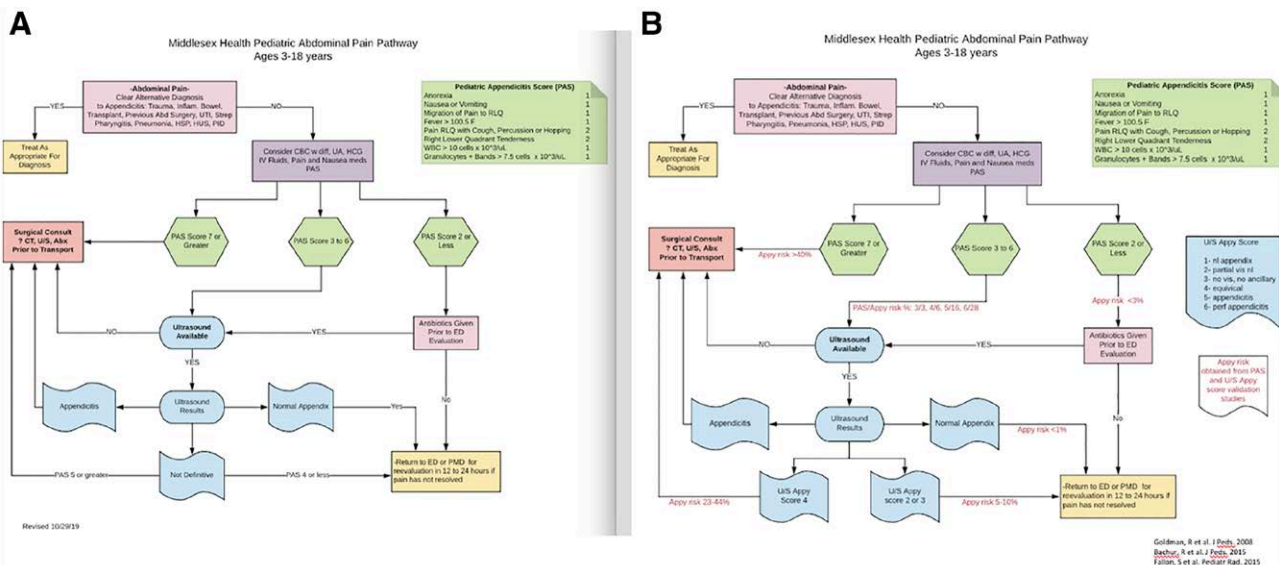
A

Middlesex Health Pediatric Abdominal Pain Pathway
Ages 3-18 years

-Abdominal Pain-
Clear Alternative Diagnosis to Appendicitis: Trauma, Inflam. Bowel, Transplant, Previous Abd Surgery, UTI, Strep Pharyngitis, Pneumonia, HSP, HUS, PID

YES

NO

Treat As Appropriate For Diagnosis

Pediatric Appendicitis Score (PAS)

| | |
|---|---|
| Anorexia | 1 |
| Nausea or Vomiting | 1 |
| Migration of Pain to RLQ | 1 |
| Fever > 100.5 F | 1 |
| Pain RLQ with Cough, Percussion or Hopping | 2 |
| Right Lower Quadrant Tenderness | 2 |
| WBC > 10 cells x 10^3/uL | 1 |
| Granulocytes + Bands > 7.5 cells x 10^3/uL | 1 |

Consider CBC w diff, UA, HCG
IV Fluids, Pain and Nausea meds
PAS

Surgical Consult
? CT, U/S, Abx
Prior to Transport

PAS Score 7 or Greater

PAS Score 3 to 6

PAS Score 2 or Less

NO

Ultrasound Available

YES

Antibiotics Given Prior to ED Evaluation

YES

Appendicitis

Ultrasound Results

Normal Appendix

Yes

No

Not Definitive

PAS 5 or greater

PAS 4 or less

-Return to ED or PMD for reevaluation in 12 to 24 hours if pain has not resolved

Revised 10/29/19

B

Middlesex Health Pediatric Abdominal Pain Pathway
Ages 3-18 years

-Abdominal Pain-
Clear Alternative Diagnosis to Appendicitis: Trauma, Inflam. Bowel, Transplant, Previous Abd Surgery, UTI, Strep Pharyngitis, Pneumonia, HSP, HUS, PID

YES

NO

Treat As Appropriate For Diagnosis

Pediatric Appendicitis Score (PAS)

| | |
|---|---|
| Anorexia | 1 |
| Nausea or Vomiting | 1 |
| Migration of Pain to RLQ | 1 |
| Fever > 100.5 F | 1 |
| Pain RLQ with Cough, Percussion or Hopping | 2 |
| Right Lower Quadrant Tenderness | 2 |
| WBC > 10 cells x 10^3/uL | 1 |
| Granulocytes + Bands > 7.5 cells x 10^3/uL | 1 |

Consider CBC w diff, UA, HCG
IV Fluids, Pain and Nausea meds
PAS

Surgical Consult
? CT, U/S, Abx
Prior to Transport

Appy risk >40%

PAS Score 7 or Greater

PAS Score 3 to 6

PAS Score 2 or Less

U/S Appy Score
1- nl appendix
2- partial vis nl
3- no vis, no ancillary
4- equivical
5- appendicitis
6- perf appendicitis

Appy risk <3%

PAS/Appy risk %: 3/3, 4/6, 5/16, 6/28

NO

Ultrasound Available

YES

Antibiotics Given Prior to ED Evaluation

Appy risk obtained from PAS and U/S Appy score validation studies

YES

Appendicitis

Ultrasound Results

Normal Appendix

Appy risk <1%

No

U/S Appy Score 4

U/S Appy score 2 or 3

Appy risk 23-44%

Appy risk 5-10%

-Return to ED or PMD for reevaluation in 12 to 24 hours if pain has not resolved

Goldman, R et al. J Peds, 2008
Bachur, R et al. J Peds, 2015
Fallon, S et al. Pediatr Rad, 2015